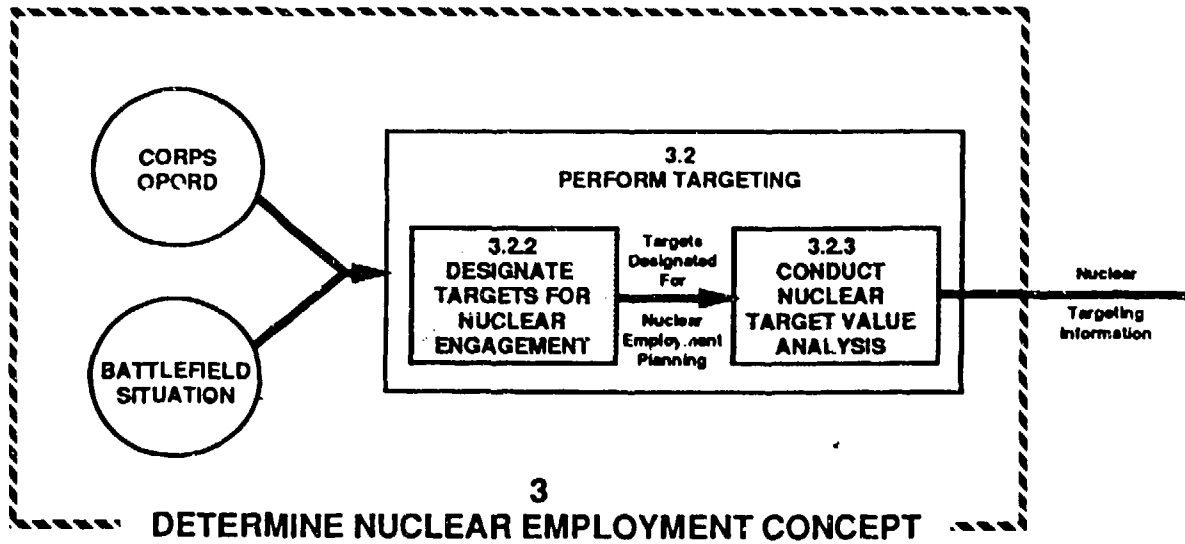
CORPS OPORD

BATTLEFIELD SITUATION

3.2
PERFORM TARGETING

3.2.2
DESIGNATE TARGETS FOR NUCLEAR ENGAGEMENT

Targets Designated For Nuclear Employment Planning

3.2.3
CONDUCT NUCLEAR TARGET VALUE ANALYSIS

Nuclear Targeting Information

3
DETERMINE NUCLEAR EMPLOYMENT CONCEPT